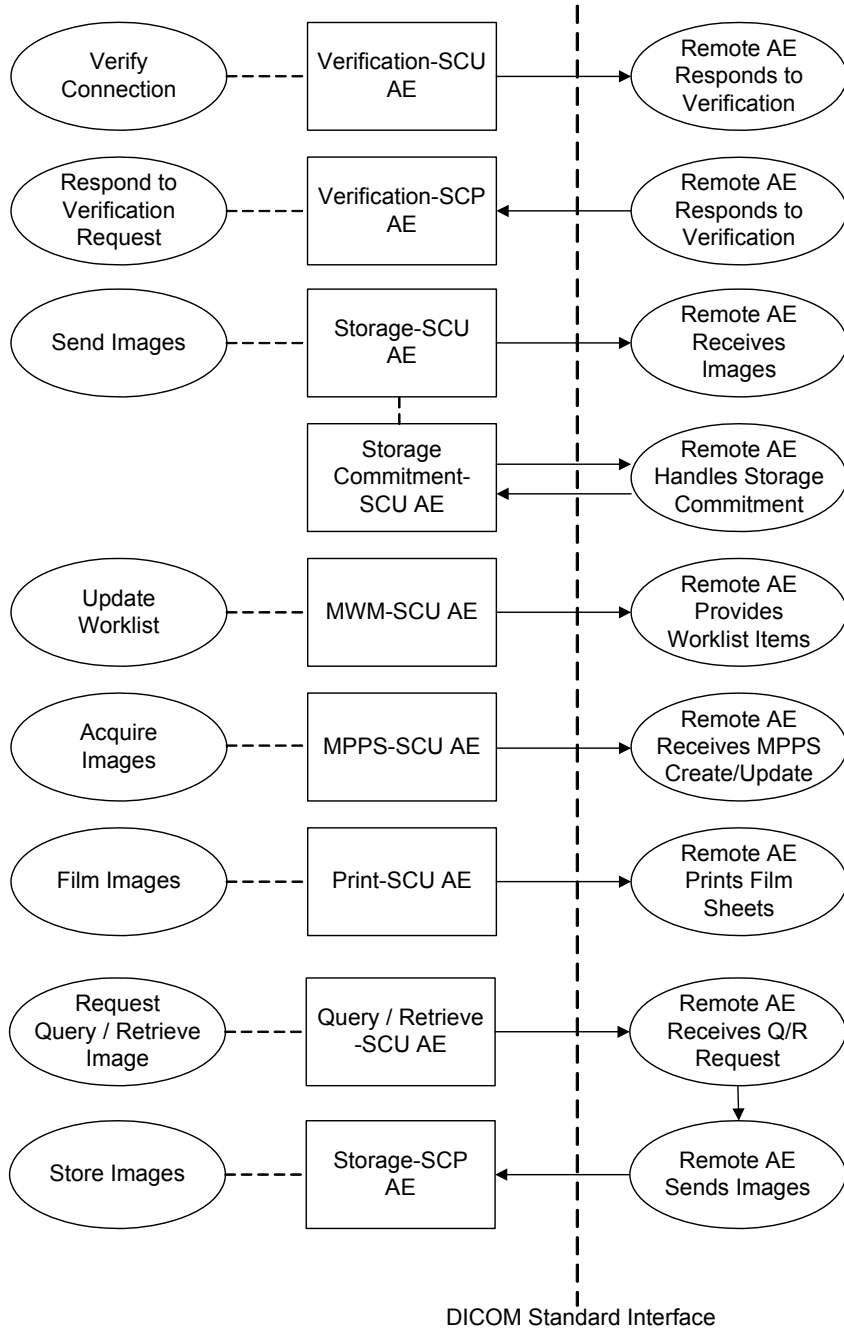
Verify Connection

Verification-SCU AE

Remote AE Responds to Verification

Respond to Verification Request

Verification-SCP AE

Remote AE Responds to Verification

Send Images

Storage-SCU AE

Remote AE Receives Images

Storage Commitment-SCU AE

Remote AE Handles Storage Commitment

Update Worklist

MWM-SCU AE

Remote AE Provides Worklist Items

Acquire Images

MPPS-SCU AE

Remote AE Receives MPPS Create/Update

Film Images

Print-SCU AE

Remote AE Prints Film Sheets

Request Query / Retrieve Image

Query / Retrieve -SCU AE

Remote AE Receives Q/R Request

Store Images

Storage-SCP AE

Remote AE Sends Images

DICOM Standard Interface